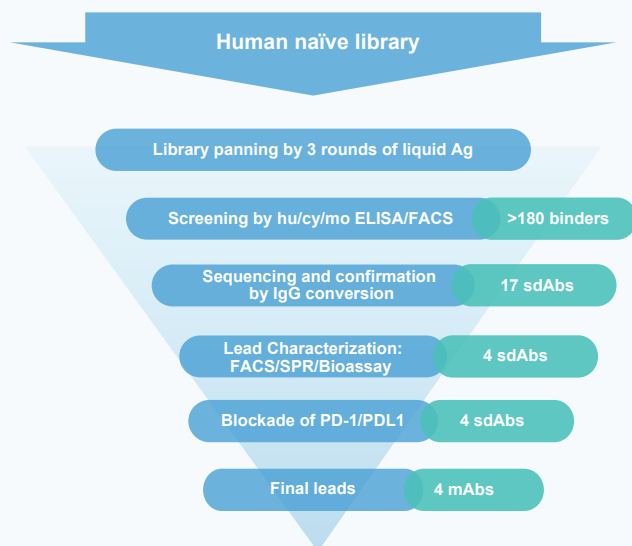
Human naïve library

Library panning by 3 rounds of liquid Ag

Screening by hu/cy/mo ELISA/FACS
>180 binders

Sequencing and confirmation by IgG conversion
17 sdAbs

Lead Characterization: FACS/SPR/Bioassay
4 sdAbs

Blockade of PD-1/PDL1
4 sdAbs

Final leads
4 mAbs